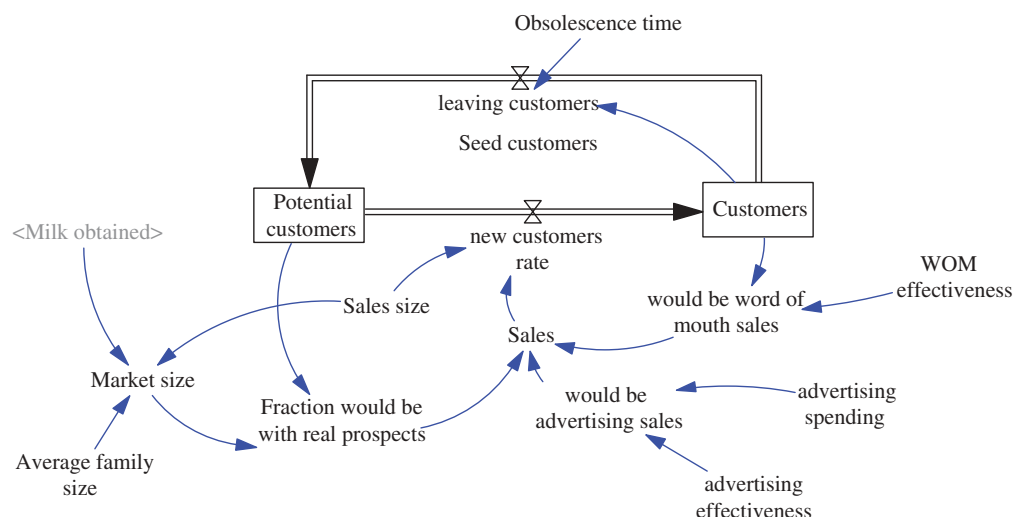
Obsolescence time

leaving customers

Seed customers

Potential customers

Customers

<Milk obtained>

new customers rate

WOM effectiveness

Sales size

would be word of mouth sales

Sales

Market size

would be advertising sales

advertising spending

Fraction would be with real prospects

Average family size

advertising effectiveness